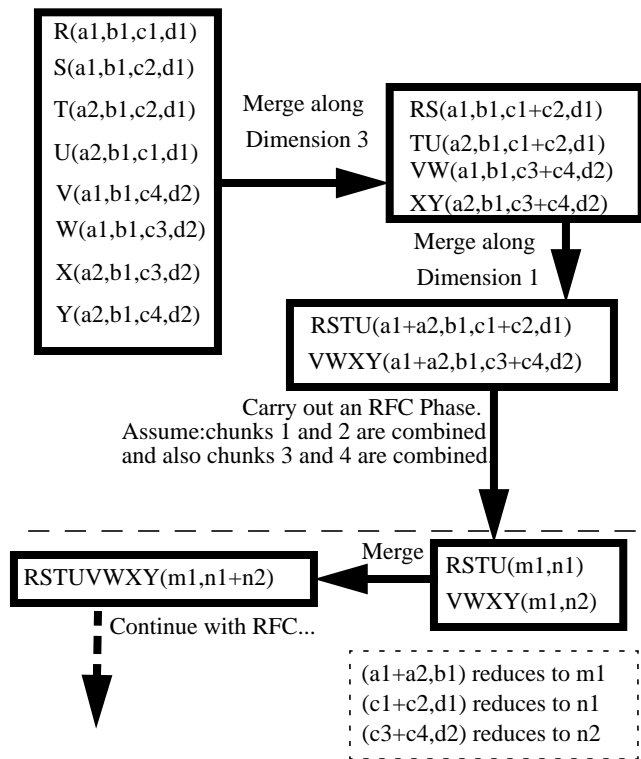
R(a1,b1,c1,d1)
S(a1,b1,c2,d1)
T(a2,b1,c2,d1)
U(a2,b1,c1,d1)
V(a1,b1,c4,d2)
W(a1,b1,c3,d2)
X(a2,b1,c3,d2)
Y(a2,b1,c4,d2)

Merge along Dimension 3

RS(a1,b1,c1+c2,d1)
TU(a2,b1,c1+c2,d1)
VW(a1,b1,c3+c4,d2)
XY(a2,b1,c3+c4,d2)

Merge along Dimension 1

RSTU(a1+a2,b1,c1+c2,d1)
VWXY(a1+a2,b1,c3+c4,d2)

Carry out an RFC Phase.
Assume:chunks 1 and 2 are combined and also chunks 3 and 4 are combined.

Merge

RSTUVWXY(m1,n1+n2)

RSTU(m1,n1)
VWXY(m1,n2)

Continue with RFC...

(a1+a2,b1) reduces to m1
(c1+c2,d1) reduces to n1
(c3+c4,d2) reduces to n2